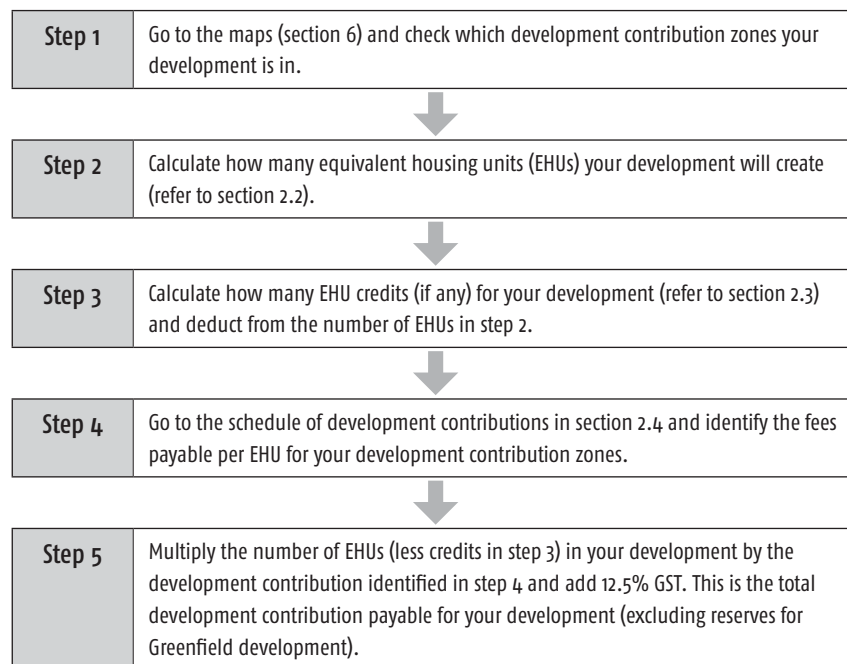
Step 1
Go to the maps (section 6) and check which development contribution zones your development is in.

Step 2
Calculate how many equivalent housing units (EHUs) your development will create (refer to section 2.2).

Step 3
Calculate how many EHU credits (if any) for your development (refer to section 2.3) and deduct from the number of EHUs in step 2.

Step 4
Go to the schedule of development contributions in section 2.4 and identify the fees payable per EHU for your development contribution zones.

Step 5
Multiply the number of EHUs (less credits in step 3) in your development by the development contribution identified in step 4 and add 12.5% GST. This is the total development contribution payable for your development (excluding reserves for Greenfield development).